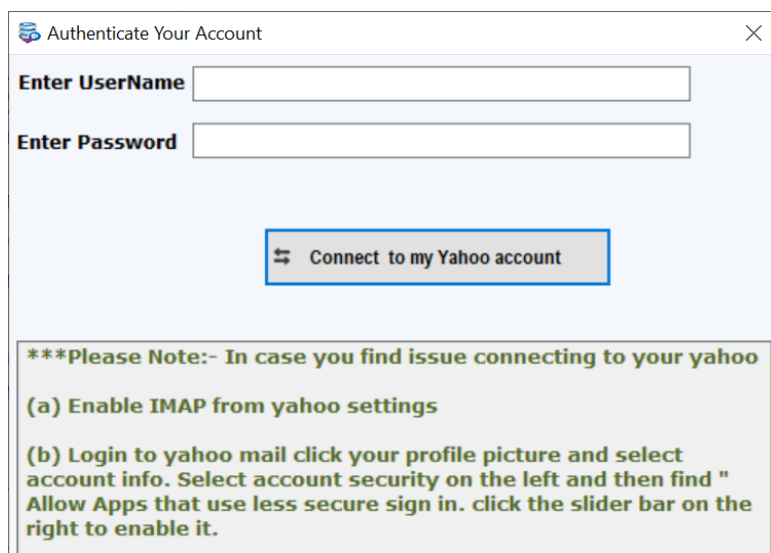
Authenticate Your Account

Enter UserName

Enter Password

Connect to my Yahoo account

***Please Note:- In case you find issue connecting to your yahoo

(a) Enable IMAP from yahoo settings

(b) Login to yahoo mail click your profile picture and select account info. Select account security on the left and then find " Allow Apps that use less secure sign in. click the slider bar on the right to enable it.